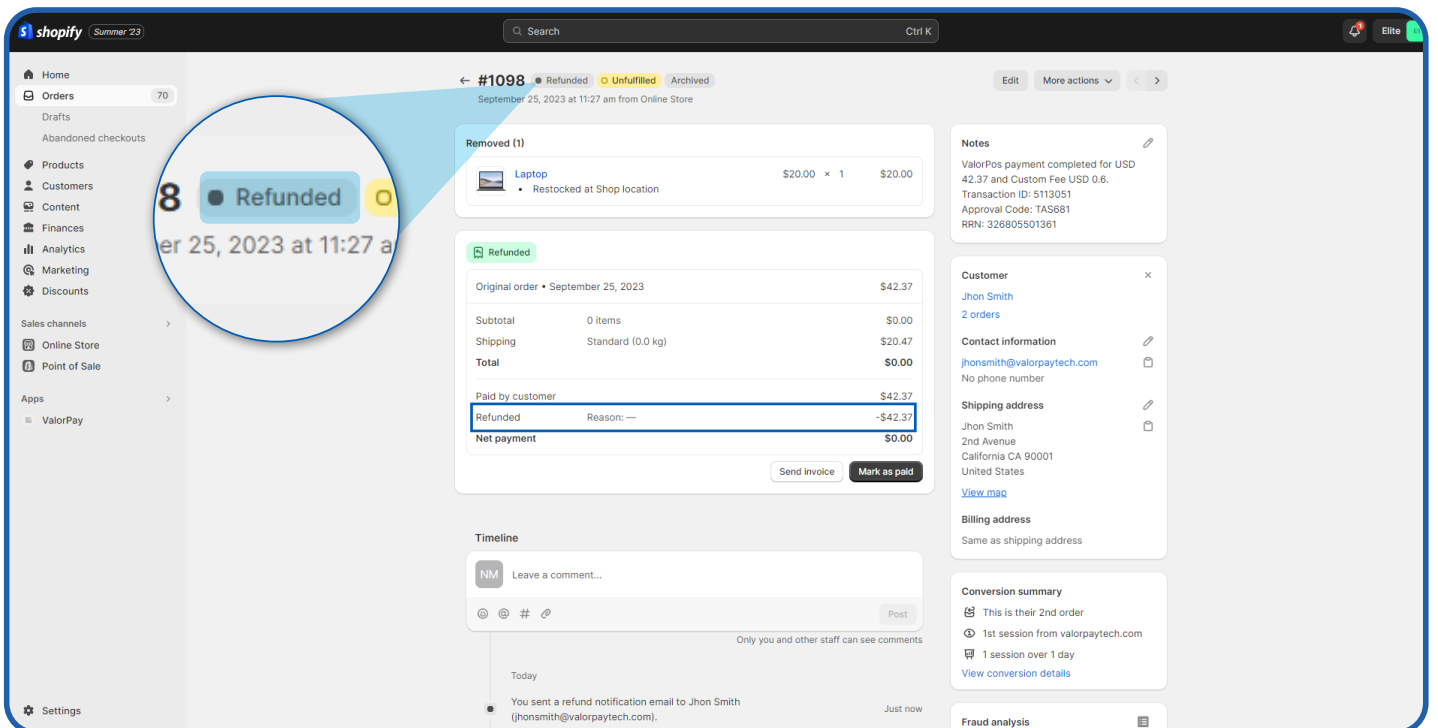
shopify Summer '23

Search Ctrl K

Elite

Home
Orders 70
Drafts
Abandoned checkouts
Products
Customers
Content
Finances
Analytics
Marketing
Discounts
Sales channels
Online Store
Point of Sale
Apps
ValorPay
Settings

8 Refunded O
er 25, 2023 at 11:27 a

← #1098 Refunded Unfulfilled Archived
September 25, 2023 at 11:27 am from Online Store

Edit More actions

Removed (1)
Laptop $20.00 × 1 $20.00
• Restocked at Shop location

Refunded

Original order • September 25, 2023 $42.37

| | | |
|---|---|---|
| Subtotal | 0 items | $0.00 |
| Shipping | Standard (0.0 kg) | $20.47 |
| Total | | $0.00 |
| Paid by customer | | $42.37 |
| Refunded | Reason: — | -$42.37 |
| Net payment | | $0.00 |

Send invoice Mark as paid

Timeline
NM Leave a comment...
Post
Only you and other staff can see comments
Today
You sent a refund notification email to Jhon Smith (jhonsmith@valorpaytech.com). Just now

Notes
ValorPos payment completed for USD 42.37 and Custom Fee USD 0.6.
Transaction ID: 5113051
Approval Code: TAS681
RRN: 326805501361

Customer
Jhon Smith
2 orders
Contact information
jhonsmith@valorpaytech.com
No phone number
Shipping address
Jhon Smith
2nd Avenue
California CA 90001
United States
View map
Billing address
Same as shipping address

Conversion summary
This is their 2nd order
1st session from valorpaytech.com
1 session over 1 day
View conversion details

Fraud analysis